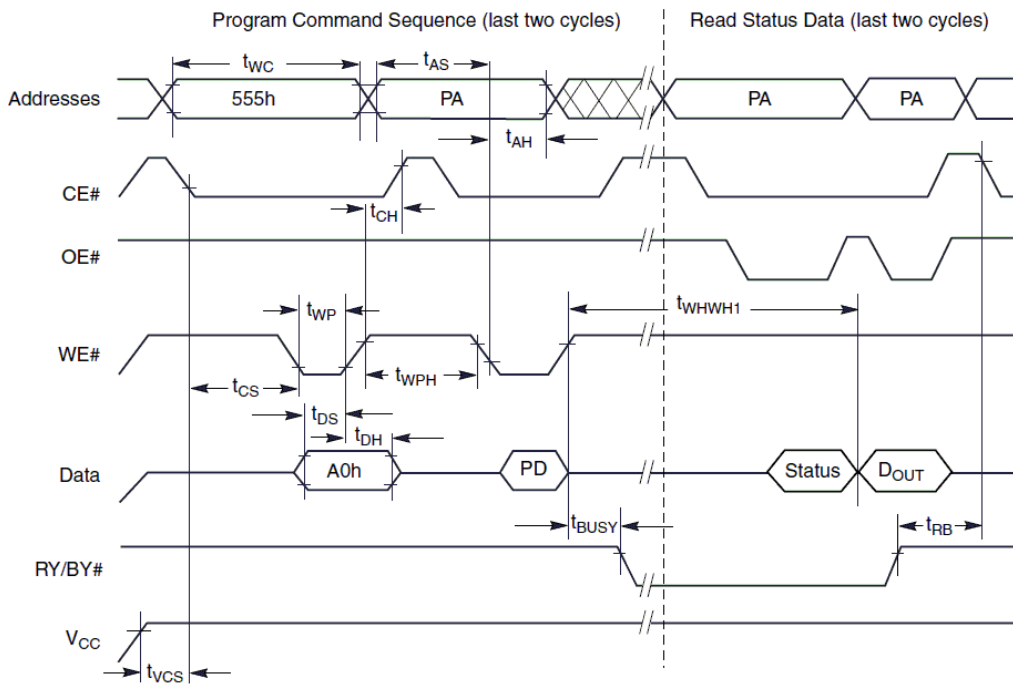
Program Command Sequence (last two cycles)

Read Status Data (last two cycles)

$t_{WC}$

$t_{AS}$

Addresses

555h

PA

PA

PA

$t_{AH}$

CE#

$t_{CH}$

OE#

$t_{WHWH1}$

$t_{WP}$

WE#

$t_{WPH}$

$t_{CS}$

$t_{DS}$

$t_{DH}$

Data

A0h

PD

Status

$D_{OUT}$

$t_{BUSY}$

$t_{RB}$

RY/BY#

$V_{CC}$

$t_{VCS}$